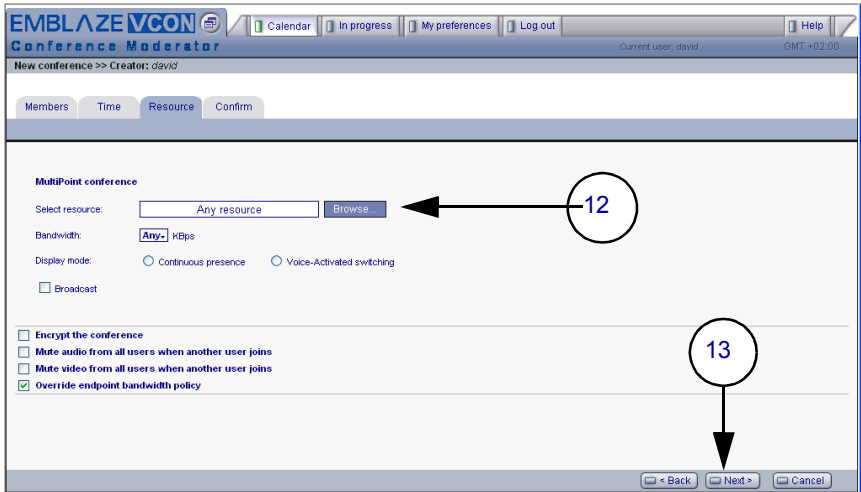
EMBLAZE VCON

Calendar | In progress | My preferences | Log out | Help

Conference Moderator

Current user: david

GMT +02:00

New conference >> Creator: *david*

Members | Time | Resource | Confirm

MultiPoint conference

Select resource: Any resource Browse...

12

Bandwidth: Any KBps

Display mode: Continuous presence Voice-Activated switching

Broadcast

Encrypt the conference

Mute audio from all users when another user joins

Mute video from all users when another user joins

Override endpoint bandwidth policy

13

< Back | Next > | Cancel